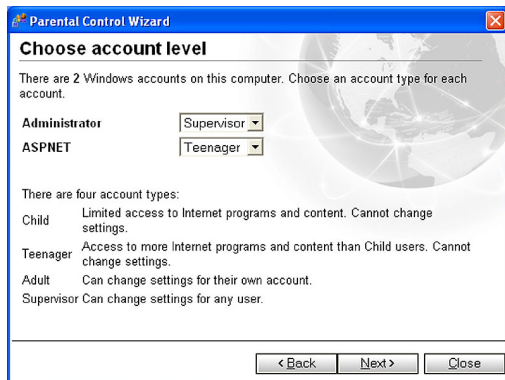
Parental Control Wizard

Choose account level

There are 2 Windows accounts on this computer. Choose an account type for each account.

Administrator Supervisor

ASPNET Teenager

There are four account types:

Child Limited access to Internet programs and content. Cannot change settings.

Teenager Access to more Internet programs and content than Child users. Cannot change settings.

Adult Can change settings for their own account.

Supervisor Can change settings for any user.

< Back Next > Close